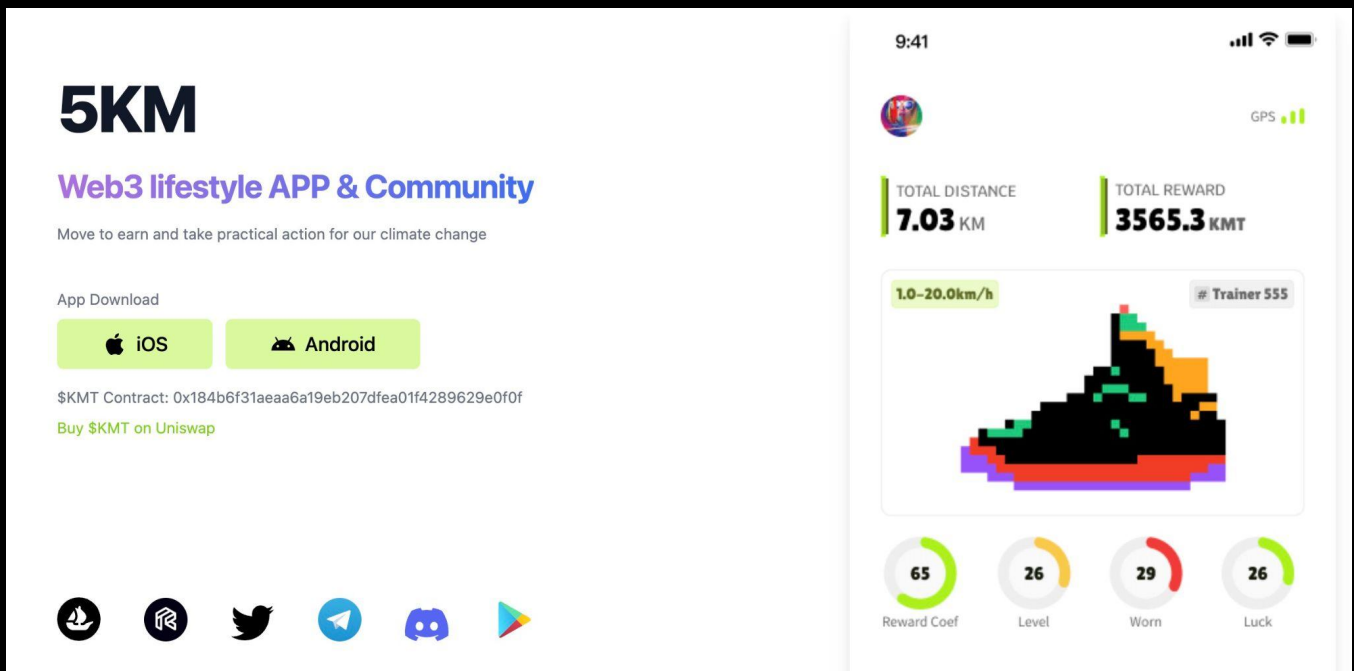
5KM

Web3 lifestyle APP & Community

Move to earn and take practical action for our climate change

App Download

iOS

Android

$KMT Contract: 0x184b6f31aeaa6a19eb207dfea01f4289629e0f0f

Buy $KMT on Uniswap

9:41

GPS

TOTAL DISTANCE
7.03 KM

TOTAL REWARD
3565.3 KMT

1.0-20.0km/h

# Trainer 555

65
Reward Coef

26
Level

29
Worn

26
Luck